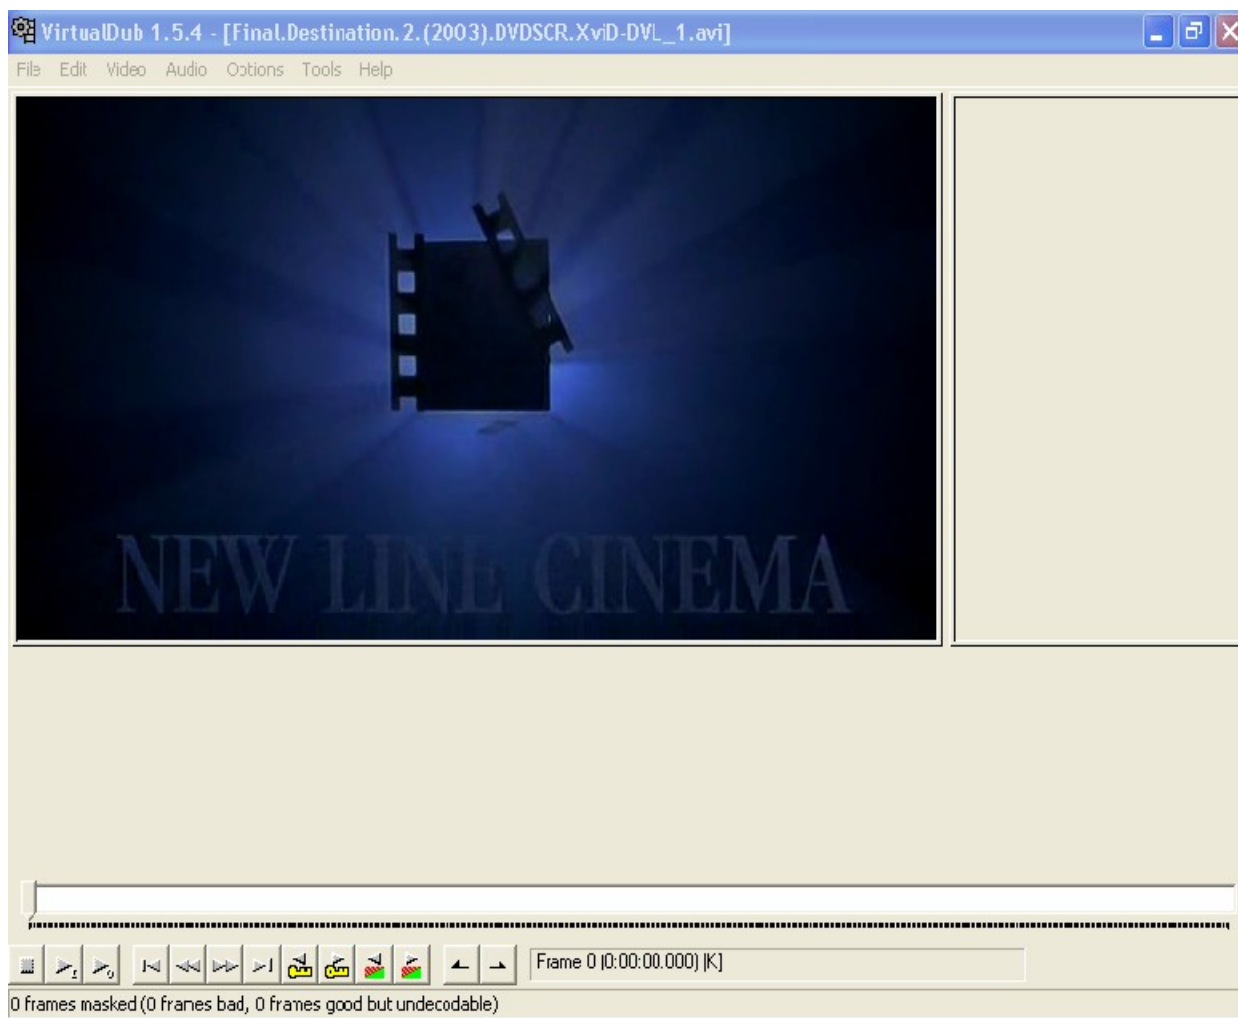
VirtualDub 1.5.4 - [Final.Destination.2.(2003).DVDSCR.XviD-DVL_1.avi]

File Edit Video Audio Options Tools Help

NEW LINE CINEMA

Frame 0 (0:00:00.000) [K]

0 frames masked (0 frames bad, 0 frames good but undecodable)